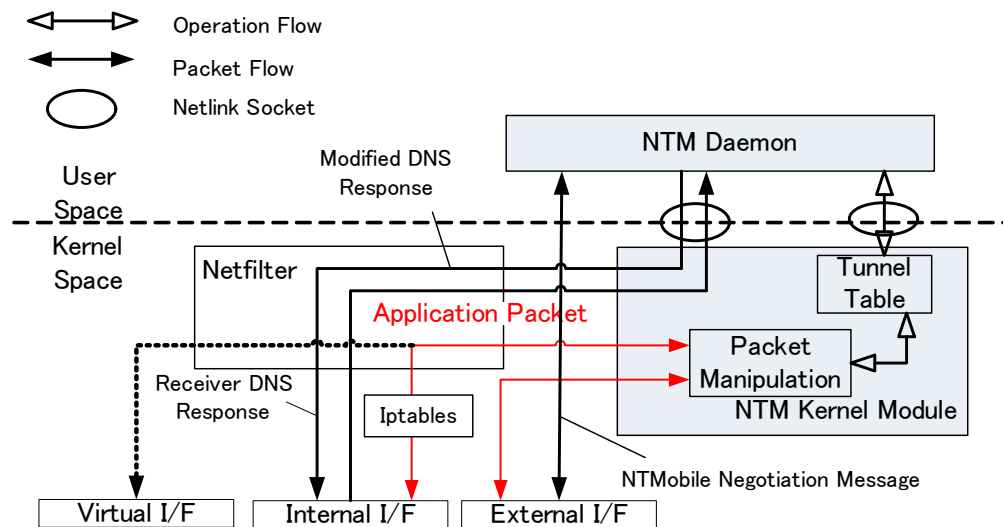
Operation Flow
Packet Flow
Netlink Socket

NTM Daemon

Modified DNS Response

User Space
Kernel Space

Netfilter

Tunnel Table

Application Packet

Packet Manipulation

Receiver DNS Response

Iptables

NTM Kernel Module

NTMobile Negotiation Message

Virtual I/F
Internal I/F
External I/F